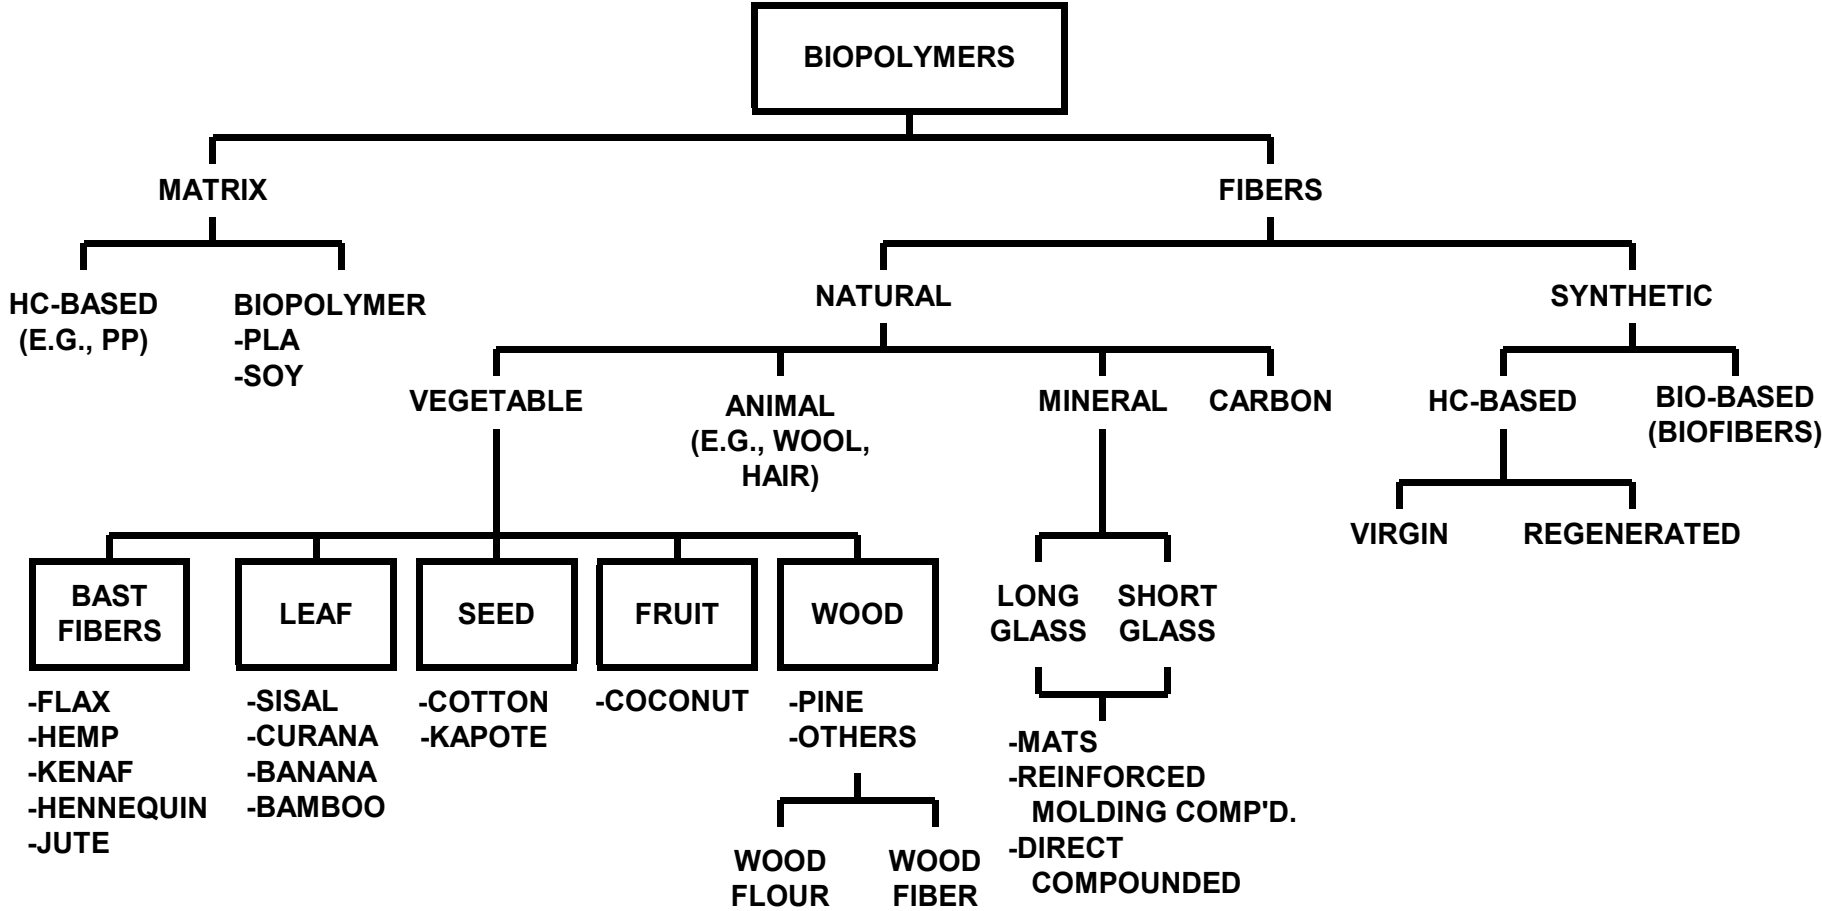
BIOPOLYMERS

MATRIX

HC-BASED (E.G., PP)

BIOPOLYMER
-PLA
-SOY

FIBERS

NATURAL

VEGETABLE

BAST FIBERS
-FLAX
-HEMP
-KENAF
-HENNEQUIN
-JUTE

LEAF
-SISAL
-CURANA
-BANANA
-BAMBOO

SEED
-COTTON
-KAPOTE

FRUIT
-COCONUT

WOOD
-PINE
-OTHERS

WOOD FLOUR

WOOD FIBER

ANIMAL (E.G., WOOL, HAIR)

MINERAL

LONG GLASS

SHORT GLASS

-MATS
-REINFORCED MOLDING COMP'D.
-DIRECT COMPOUNDED

CARBON

SYNTHETIC

HC-BASED

VIRGIN

REGENERATED

BIO-BASED (BIOFIBERS)